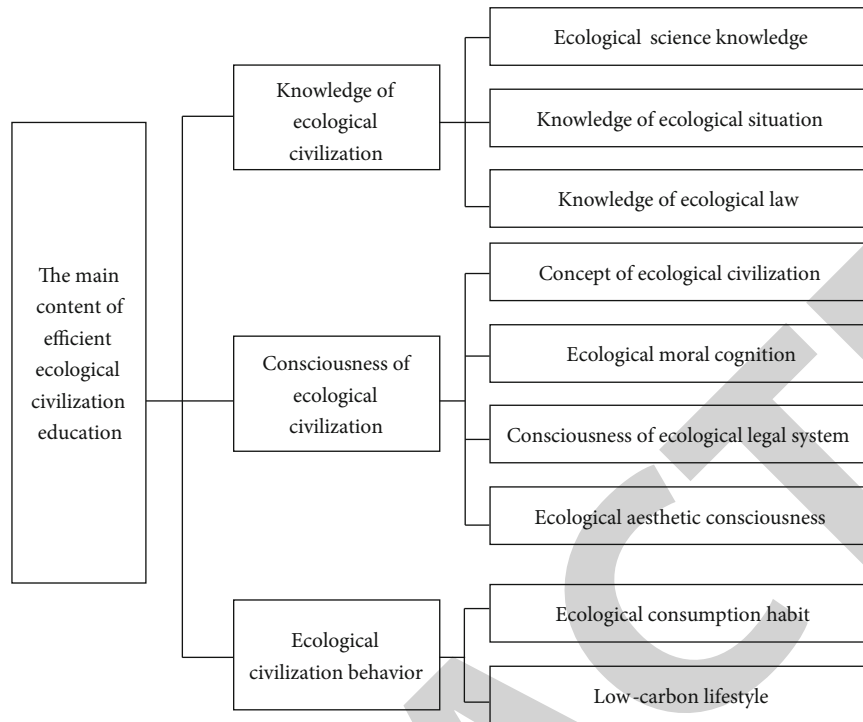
The main content of efficient ecological civilization education

Knowledge of ecological civilization

Ecological science knowledge

Knowledge of ecological situation

Knowledge of ecological law

Consciousness of ecological civilization

Concept of ecological civilization

Ecological moral cognition

Consciousness of ecological legal system

Ecological aesthetic consciousness

Ecological civilization behavior

Ecological consumption habit

Low-carbon lifestyle